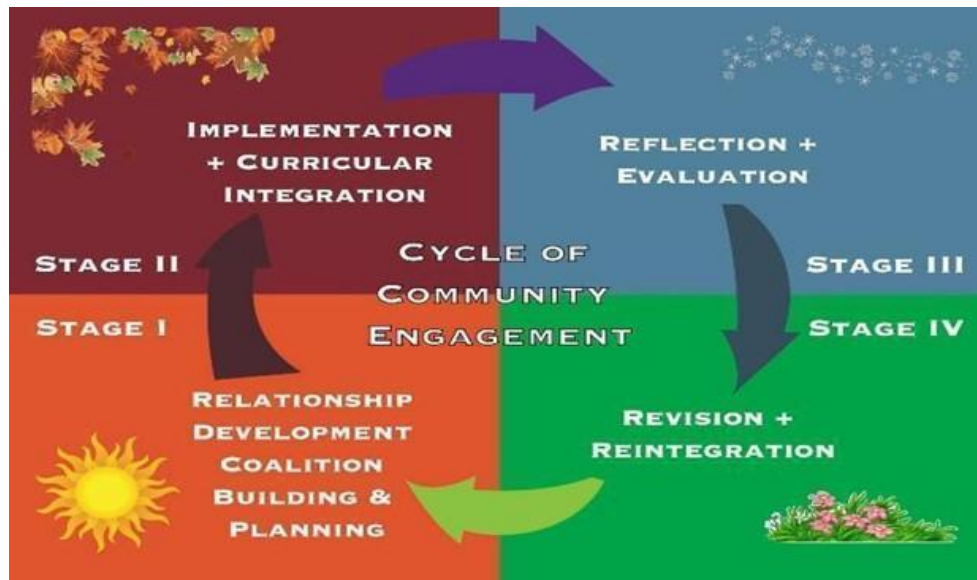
Implementation + Curricular Integration

Reflection + Evaluation

Stage II

Cycle of Community Engagement

Stage III

Stage I

Stage IV

Relationship Development Coalition Building & Planning

Revision + Reintegration